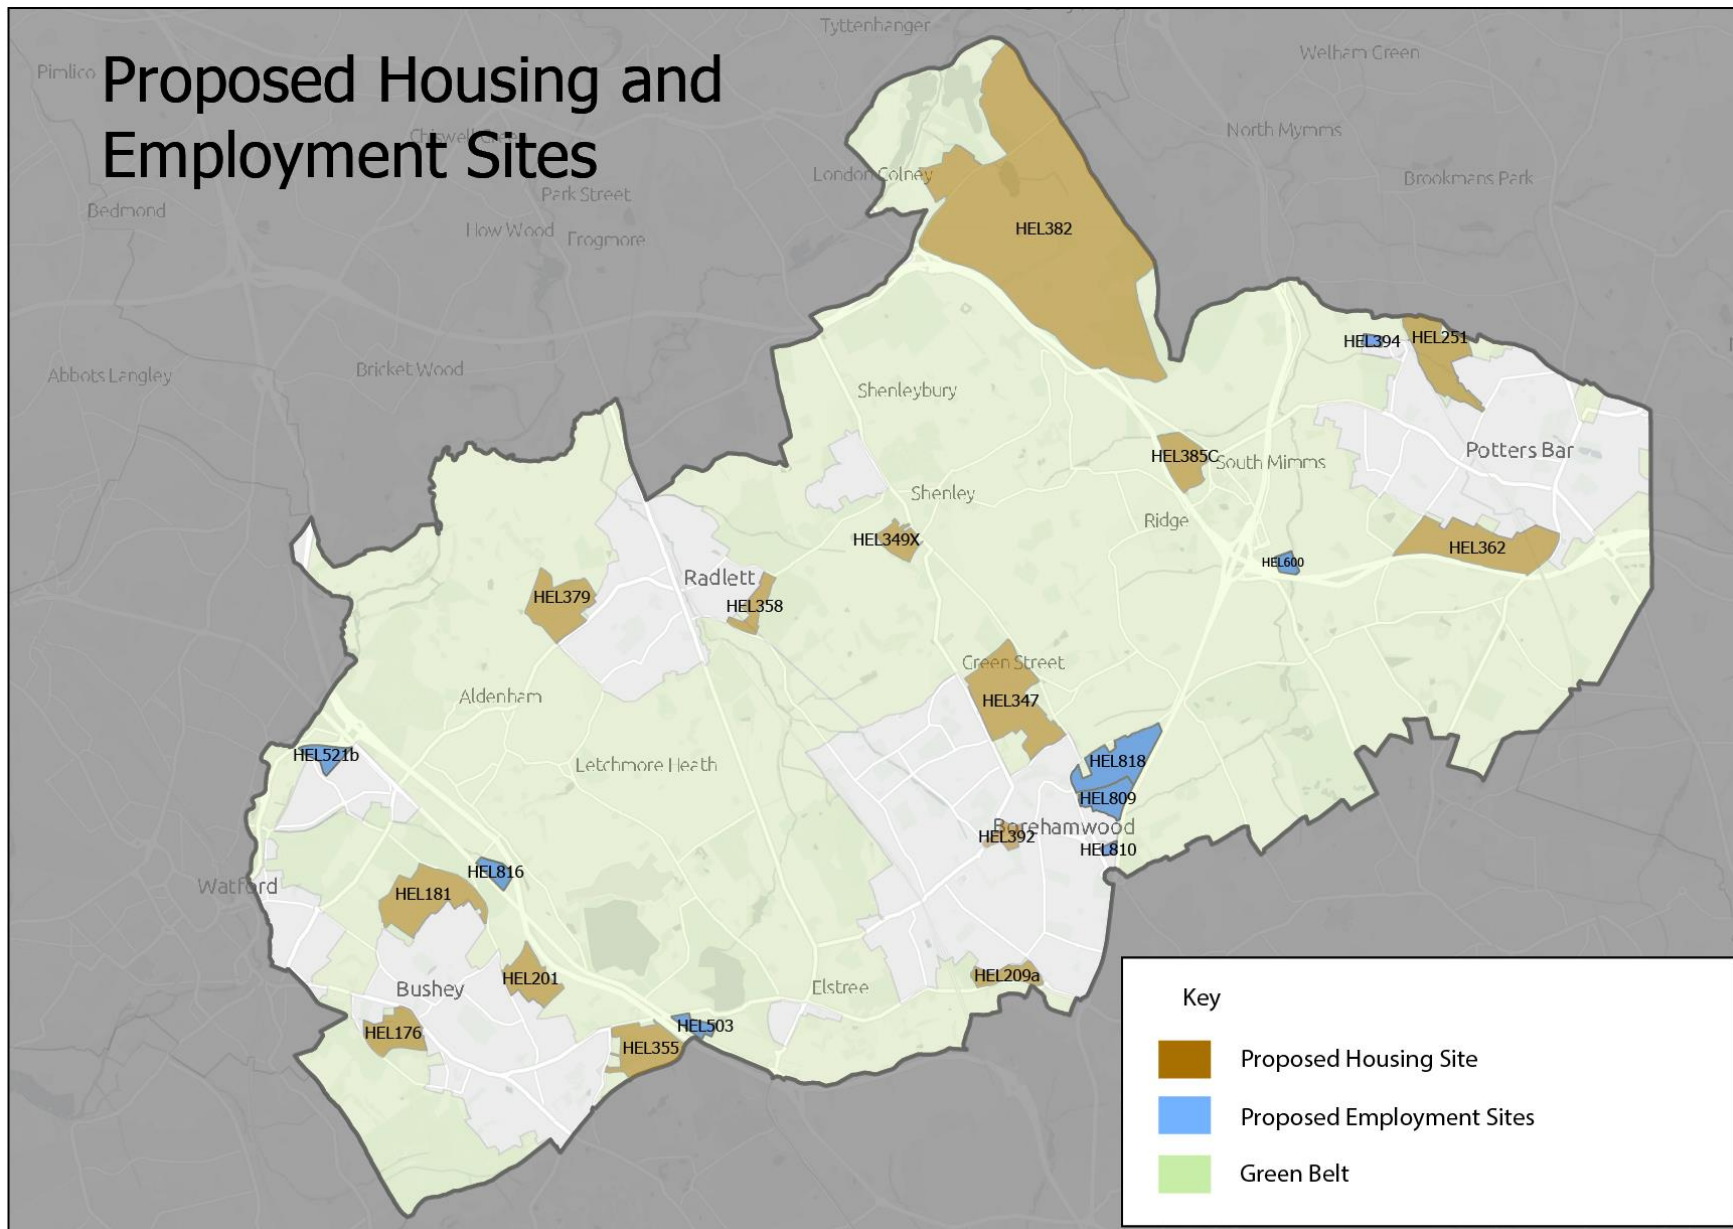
Proposed Housing and Employment Sites

Pimlico
Tyttenhanger
Welham Green
North Mymms
Brookmans Park
London Colney
Chiswell Green
Park Street
Bedmond
How Wood
Frogmore
HEL382
HEL394
HEL251
Abbots Langley
Bricket Wood
Shenleybury
HEL385C
South Mimms
Potters Bar
Shenley
Ridge
HEL349X
HEL600
HEL362
Radlett
HEL379
HEL358
Green Street
HEL347
Aldenham
HEL521b
Letchmore Heath
HEL818
HEL809
Borehamwood
HEL392
HEL810
HEL816
Watford
HEL181
HEL201
Bushey
Elstree
HEL209a
HEL176
HEL503
HEL355

Key
Proposed Housing Site
Proposed Employment Sites
Green Belt